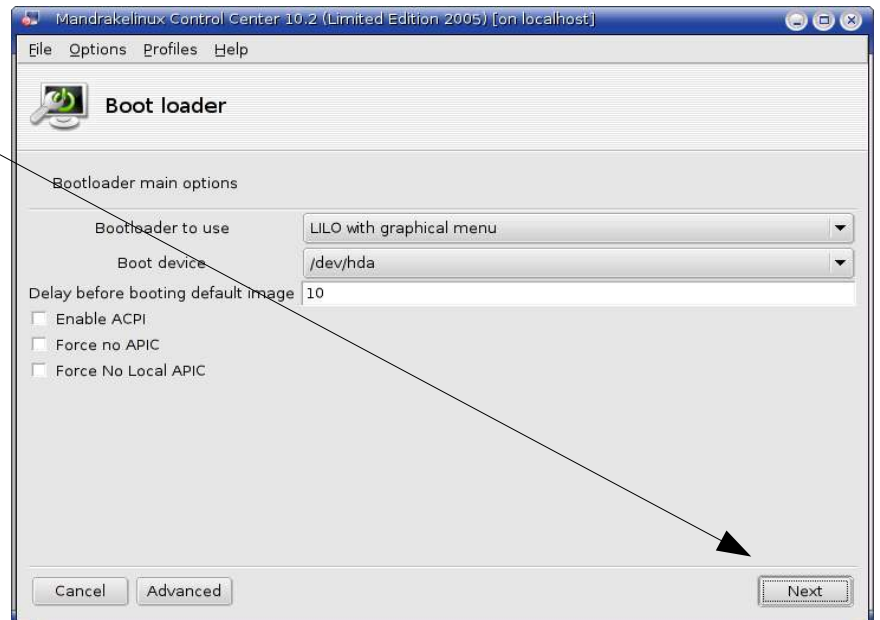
Mandrakelinux Control Center 10.2 (Limited Edition 2005) [on localhost]

File Options Profiles Help

Boot loader

Bootloader main options

Bootloader to use LILO with graphical menu

Boot device /dev/hda

Delay before booting default image 10

Enable ACPI

Force no APIC

Force No Local APIC

Cancel Advanced Next